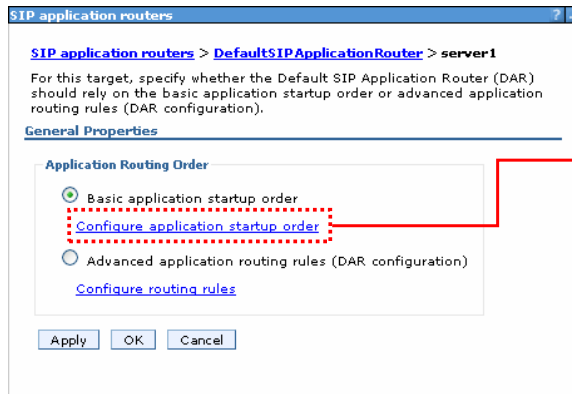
SIP application routers

?

SIP application routers > DefaultSIPApplicationRouter > server1

For this target, specify whether the Default SIP Application Router (DAR) should rely on the basic application startup order or advanced application routing rules (DAR configuration).

General Properties

Application Routing Order

Basic application startup order

Configure application startup order

Advanced application routing rules (DAR configuration)

Configure routing rules

Apply OK Cancel